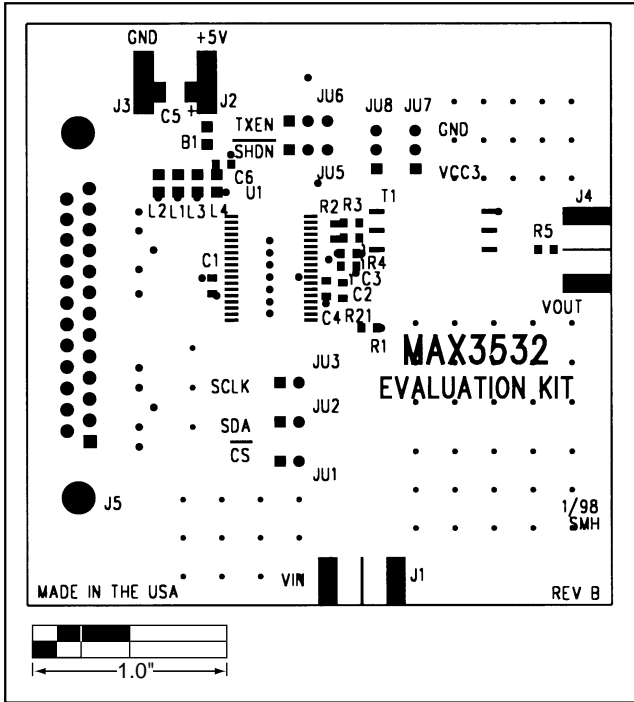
GND +5V

J3 C5 + J2

JU6

JU8 JU7

B1

TXEN

GND

SHDN

C6

JU5

VCC3

U1

L2 L1 L3 L4

R2 R3

T1

J4

R5

C1

R4

C3

C2

C4 R21

VOUT

R1

MAX3532

EVALUATION KIT

JU3

SCLK

JU2

SDA

$\overline{CS}$

JU1

J5

1/98 SMH

VIN

J1

MADE IN THE USA

REV B

1.0"